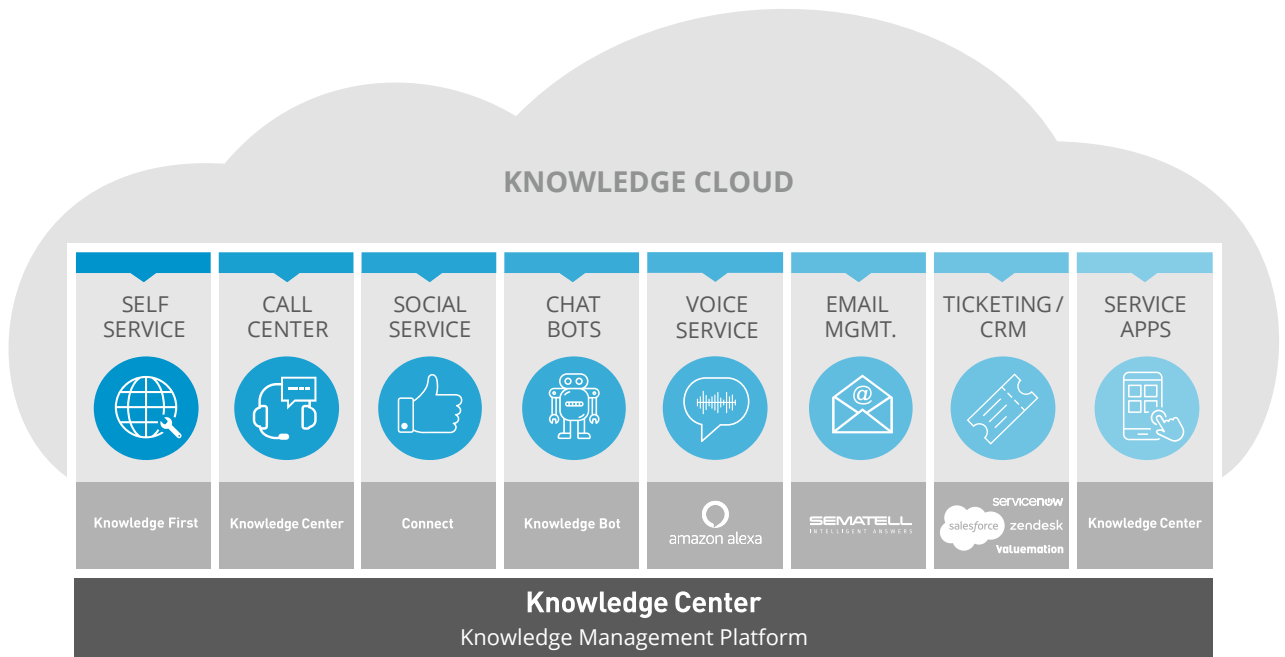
KNOWLEDGE CLOUD

SELF SERVICE

CALL CENTER

SOCIAL SERVICE

CHAT BOTS

VOICE SERVICE

EMAIL MGMT.

TICKETING / CRM

SERVICE APPS

Knowledge First

Knowledge Center

Connect

Knowledge Bot

amazon alexa

SEMATELL INTELLIGENT ANSWERS

servicenow salesforce zendesk Valuemation

Knowledge Center

Knowledge Center
Knowledge Management Platform